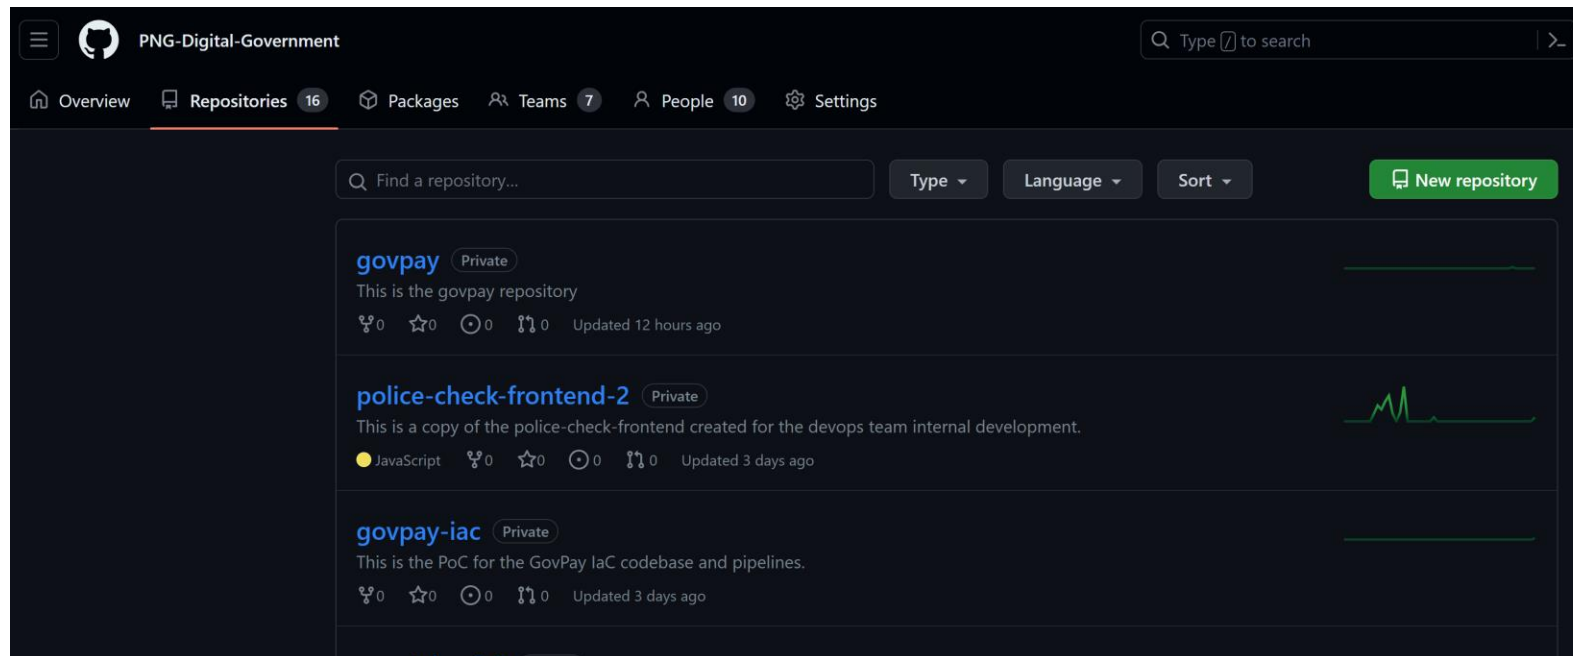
PNG-Digital-Government

Type / to search

Overview Repositories 16 Packages Teams 7 People 10 Settings

Find a repository...

Type Language Sort New repository

govpay Private
This is the govpay repository
0 0 0 0 Updated 12 hours ago

police-check-frontend-2 Private
This is a copy of the police-check-frontend created for the devops team internal development.
JavaScript 0 0 0 0 Updated 3 days ago

govpay-iac Private
This is the PoC for the GovPay IaC codebase and pipelines.
0 0 0 0 Updated 3 days ago